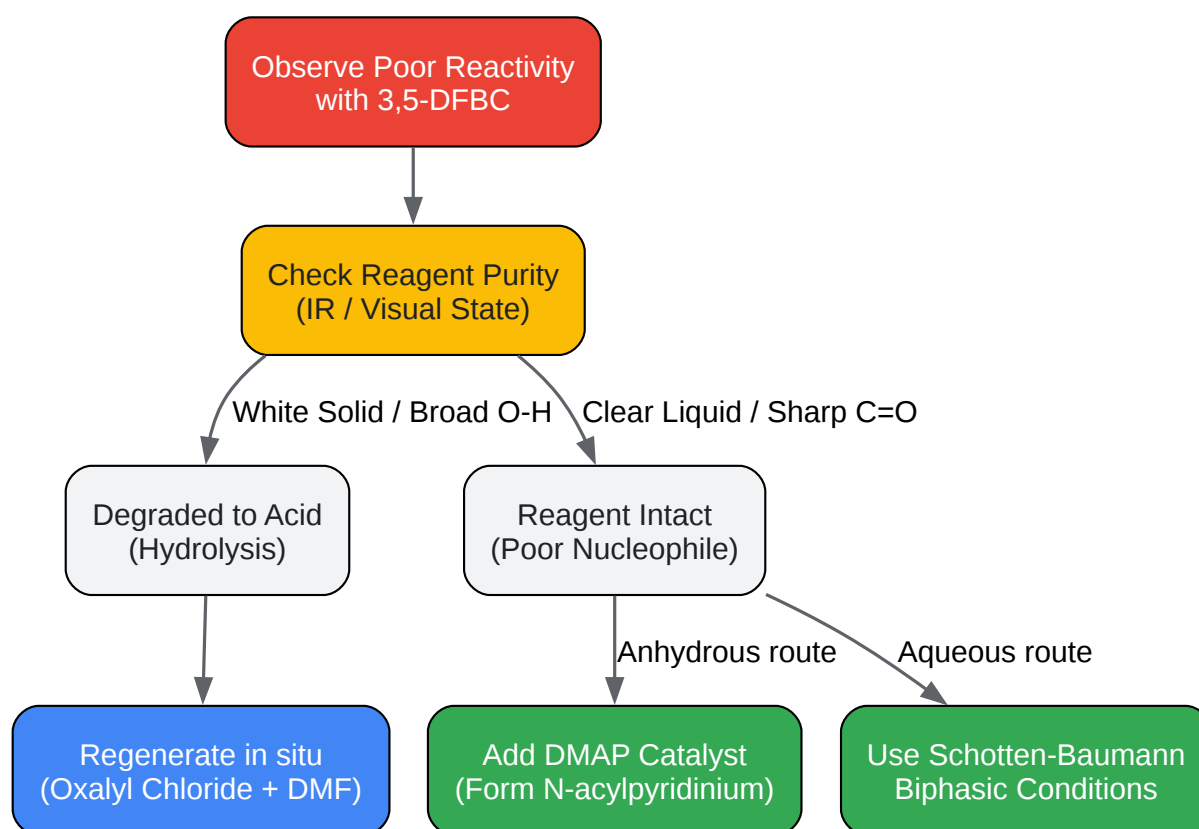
Observe Poor Reactivity with 3,5-DFBC

Check Reagent Purity
(IR / Visual State)

White Solid / Broad O-H

Clear Liquid / Sharp C=O

Degraded to Acid
(Hydrolysis)

Reagent Intact
(Poor Nucleophile)

Anhydrous route

Aqueous route

Regenerate in situ
(Oxalyl Chloride + DMF)

Add DMAP Catalyst
(Form N-acylpyridinium)

Use Schotten-Baumann
Biphasic Conditions